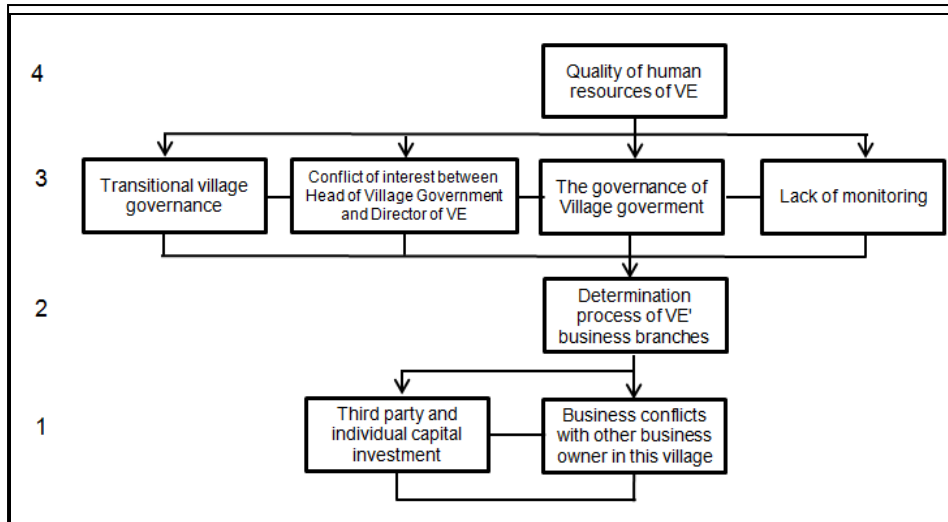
4

Quality of human resources of VE

3

Transitional village governance

Conflict of interest between Head of Village Government and Director of VE

The governance of Village goverment

Lack of monitoring

2

Determination process of VE' business branches

1

Third party and individual capital investment

Business conflicts with other business owner in this village